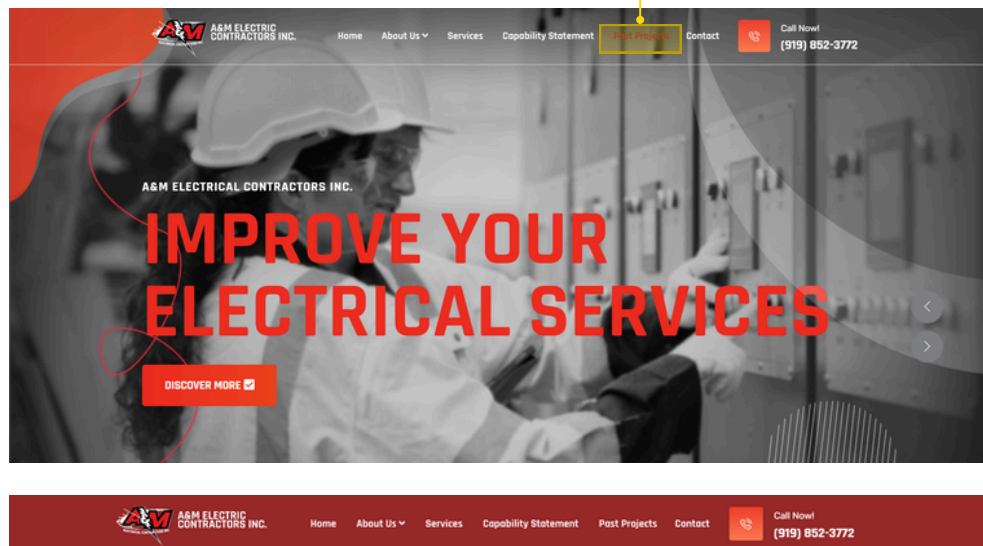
A&M ELECTRIC CONTRACTORS INC.

Home About Us Services Capability Statement Past Projects Contact

Call Now!
(919) 852-3772

A&M ELECTRICAL CONTRACTORS INC.

IMPROVE YOUR ELECTRICAL SERVICES

DISCOVER MORE

A&M ELECTRIC CONTRACTORS INC.

Home About Us Services Capability Statement Past Projects Contact

Call Now!
(919) 852-3772